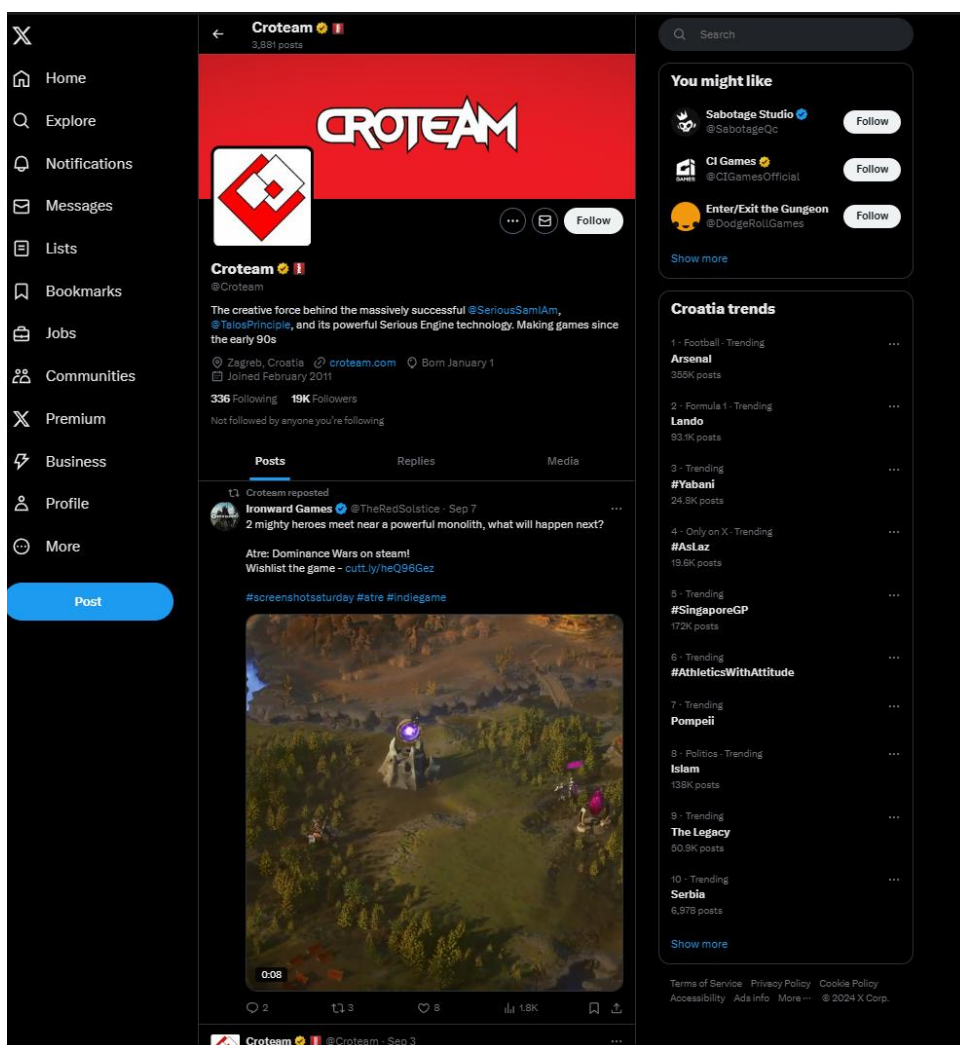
X

Home

Explore

Notifications

Messages

Lists

Bookmarks

Jobs

Communities

Premium

Business

Profile

More

Post

Croteam
3,881 posts

CROTEAM

Follow

Croteam
@Croteam

The creative force behind the massively successful @SeriousSamIAm, @TalosPrinciple, and its powerful Serious Engine technology. Making games since the early 90s

Zagreb, Croatia croteam.com Born January 1
Joined February 2011

336 Following 19K Followers

Not followed by anyone you're following

Posts Replies Media

Croteam reposted
Ironward Games @TheRedSolstice · Sep 7
2 mighty heroes meet near a powerful monolith, what will happen next?

Atre: Dominance Wars on steam!
Wishlist the game - cutt.ly/heQ96Gez

#screenshotsaturday #atre #indiegame

0:08

2 3 8 1.8K

Croteam @Croteam · Sep 3

Search

You might like

Sabotage Studio
@SabotageQc
Follow

CI Games
@CIGamesOfficial
Follow

Enter/Exit the Gungeon
@DodgeRollGames
Follow

Show more

Croatia trends

1 · Football · Trending
Arsenal
355K posts

2 · Formula 1 · Trending
Lando
93.1K posts

3 · Trending
#Yabani
24.8K posts

4 · Only on X · Trending
#AsLaz
19.6K posts

5 · Trending
#SingaporeGP
172K posts

6 · Trending
#AthleticsWithAttitude

7 · Trending
Pompeii

8 · Politics · Trending
Islam
138K posts

9 · Trending
The Legacy
50.9K posts

10 · Trending
Serbia
6,978 posts

Show more

Terms of Service Privacy Policy Cookie Policy Accessibility Ads info More ··· © 2024 X Corp.